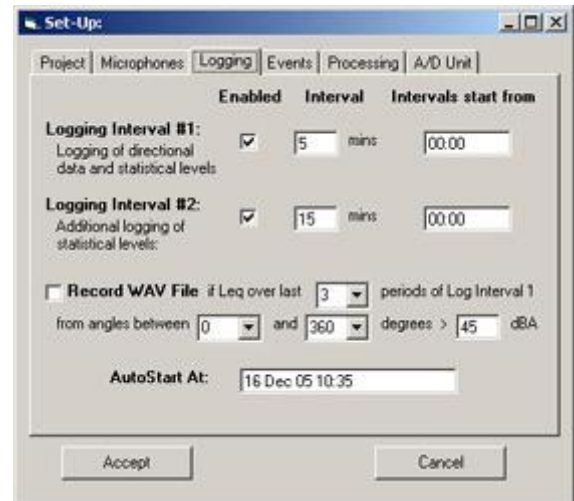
Set-Up:

Project | Microphones | Logging | Events | Processing | A/D Unit

Enabled Interval Intervals start from

Logging Interval #1:
Logging of directional data and statistical levels
5 mins 00:00

Logging Interval #2:
Additional logging of statistical levels:
15 mins 00:00

Record WAV File if Leq over last 3 periods of Log Interval 1
from angles between 0 and 360 degrees > 45 dBA

AutoStart At: 16 Dec 05 10:35

Accept Cancel